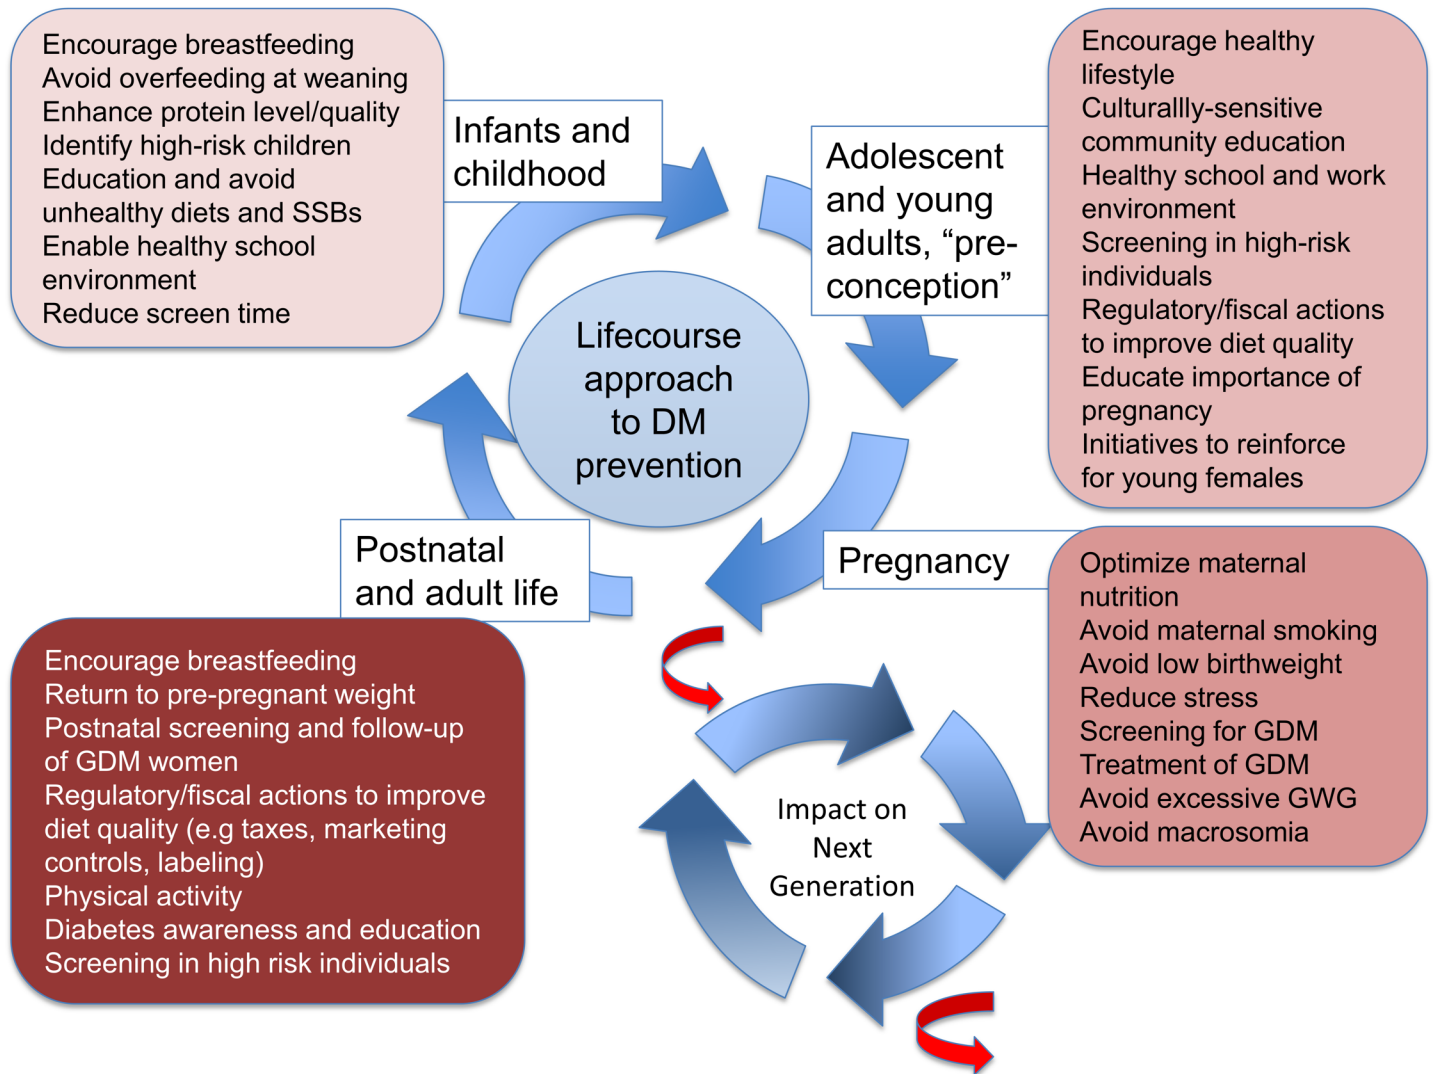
Encourage breastfeeding
Avoid overfeeding at weaning
Enhance protein level/quality
Identify high-risk children
Education and avoid unhealthy diets and SSBs
Enable healthy school environment
Reduce screen time

Infants and childhood

Adolescent and young adults, "pre-conception"

Encourage healthy lifestyle
Culturallly-sensitive community education
Healthy school and work environment
Screening in high-risk individuals
Regulatory/fiscal actions to improve diet quality
Educate importance of pregnancy
Initiatives to reinforce for young females

Lifecourse approach to DM prevention

Postnatal and adult life

Pregnancy

Optimize maternal nutrition
Avoid maternal smoking
Avoid low birthweight
Reduce stress
Screening for GDM
Treatment of GDM
Avoid excessive GWG
Avoid macrosomia

Encourage breastfeeding
Return to pre-pregnant weight
Postnatal screening and follow-up of GDM women
Regulatory/fiscal actions to improve diet quality (e.g taxes, marketing controls, labeling)
Physical activity
Diabetes awareness and education
Screening in high risk individuals

Impact on Next Generation